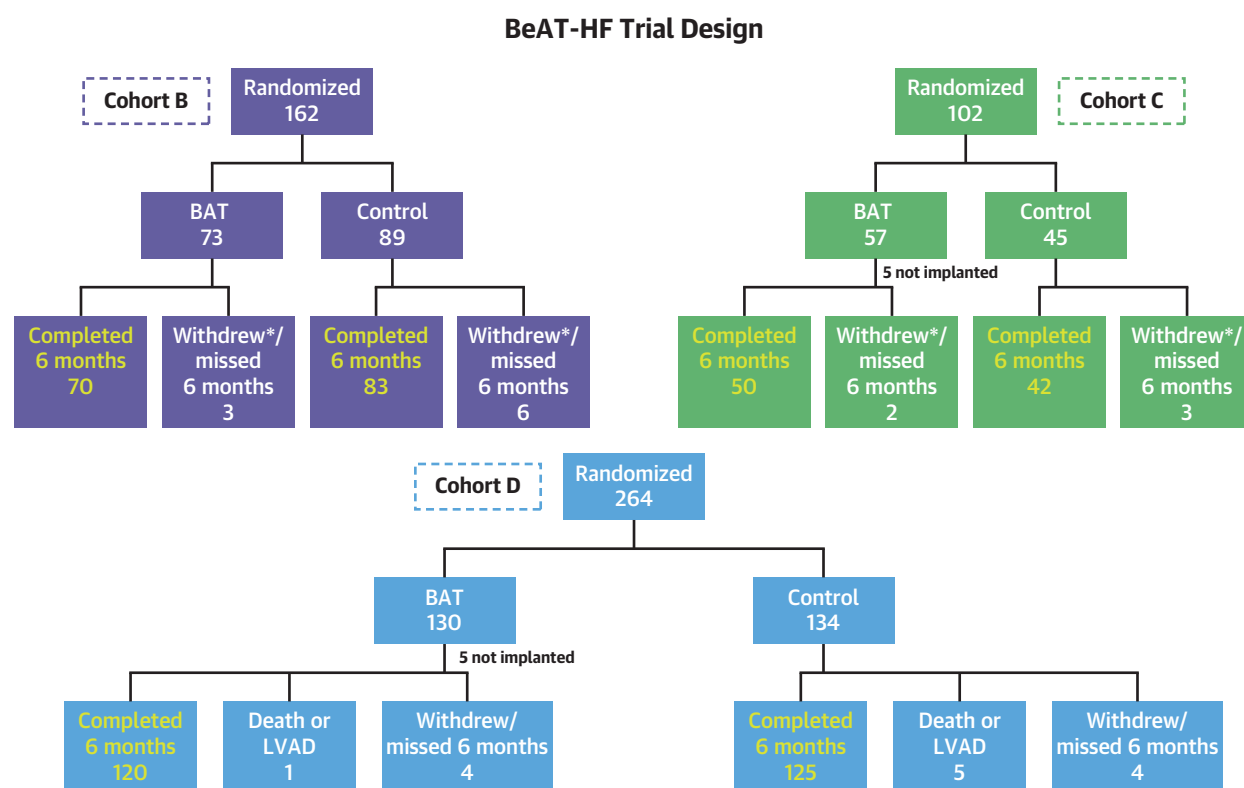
BeAT-HF Trial Design

Cohort B

Randomized
162

BAT
73

Control
89

Completed
6 months
70

Withdrew*/
missed
6 months
3

Completed
6 months
83

Withdrew*/
missed
6 months
6

Randomized
102

Cohort C

BAT
57

Control
45

5 not implanted

Completed
6 months
50

Withdrew*/
missed
6 months
2

Completed
6 months
42

Withdrew*/
missed
6 months
3

Cohort D

Randomized
264

BAT
130

Control
134

5 not implanted

Completed
6 months
120

Death or
LVAD
1

Withdrew/
missed 6 months
4

Completed
6 months
125

Death or
LVAD
5

Withdrew/
missed 6 months
4